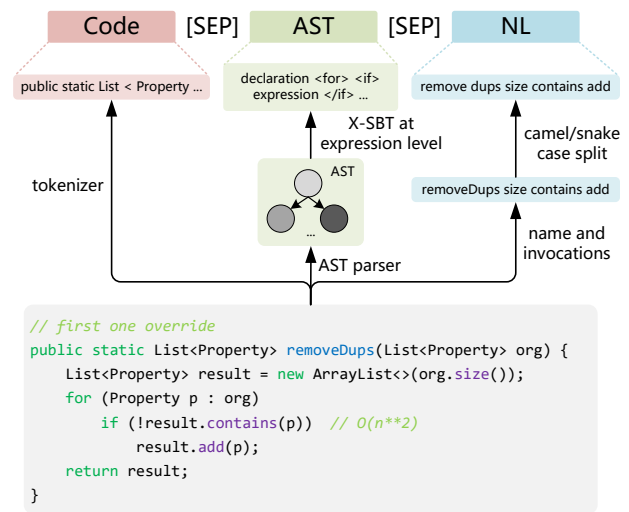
Code [SEP] AST [SEP] NL

public static List < Property ...

declaration <for> <if> expression </if> ...

remove dups size contains add

X-SBT at expression level

camel/snake case split

tokenizer

AST

...

removeDups size contains add

name and invocations

AST parser

// first one override
public static List<Property> removeDups(List<Property> org) {
    List<Property> result = new ArrayList<>(org.size());
    for (Property p : org)
        if (!result.contains(p))  // O(n**2)
            result.add(p);
    return result;
}